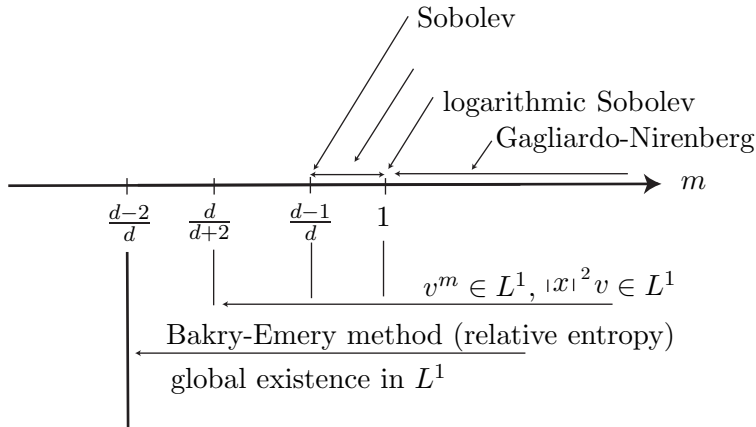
Sobolev

logarithmic Sobolev

Gagliardo-Nirenberg

$m$

$\frac{d-2}{d}$ $\frac{d}{d+2}$ $\frac{d-1}{d}$ $1$

$v^m \in L^1$, $|x|^2 v \in L^1$

Bakry-Emery method (relative entropy)

global existence in $L^1$